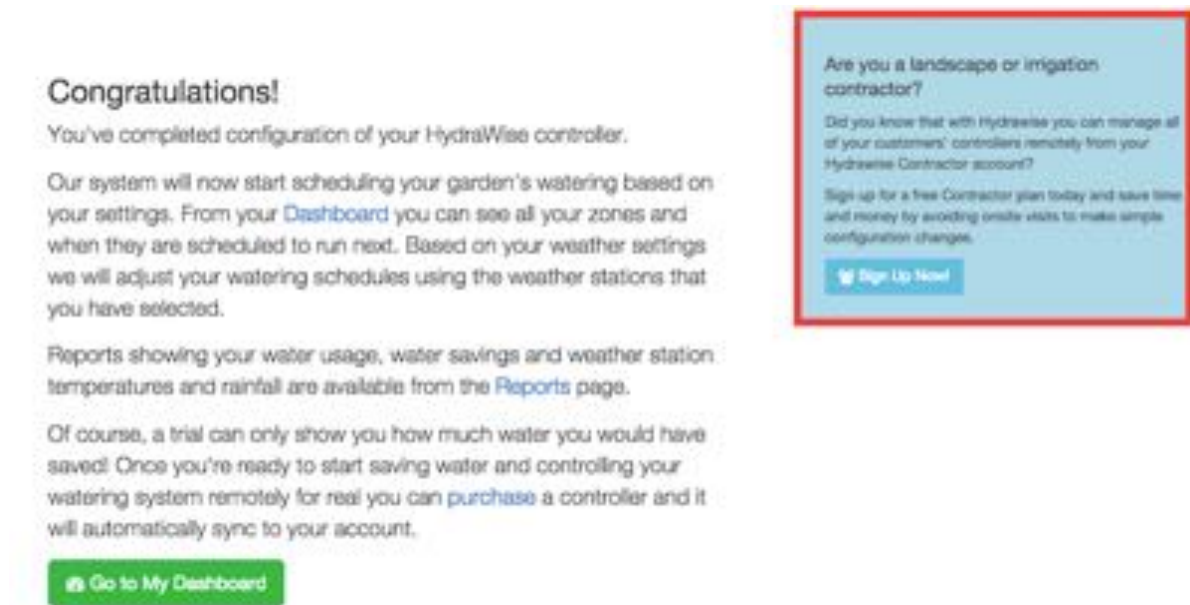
Congratulations!

You've completed configuration of your HydraWise controller.

Our system will now start scheduling your garden's watering based on your settings. From your Dashboard you can see all your zones and when they are scheduled to run next. Based on your weather settings we will adjust your watering schedules using the weather stations that you have selected.

Reports showing your water usage, water savings and weather station temperatures and rainfall are available from the Reports page.

Of course, a trial can only show you how much water you would have saved! Once you're ready to start saving water and controlling your watering system remotely for real you can purchase a controller and it will automatically sync to your account.

Go to My Dashboard

Are you a landscape or irrigation contractor?

Did you know that with Hydrawise you can manage all of your customers' controllers remotely from your Hydrawise Contractor account?

Sign up for a free Contractor plan today and save time and money by avoiding onsite visits to make simple configuration changes.

Sign Up Now!